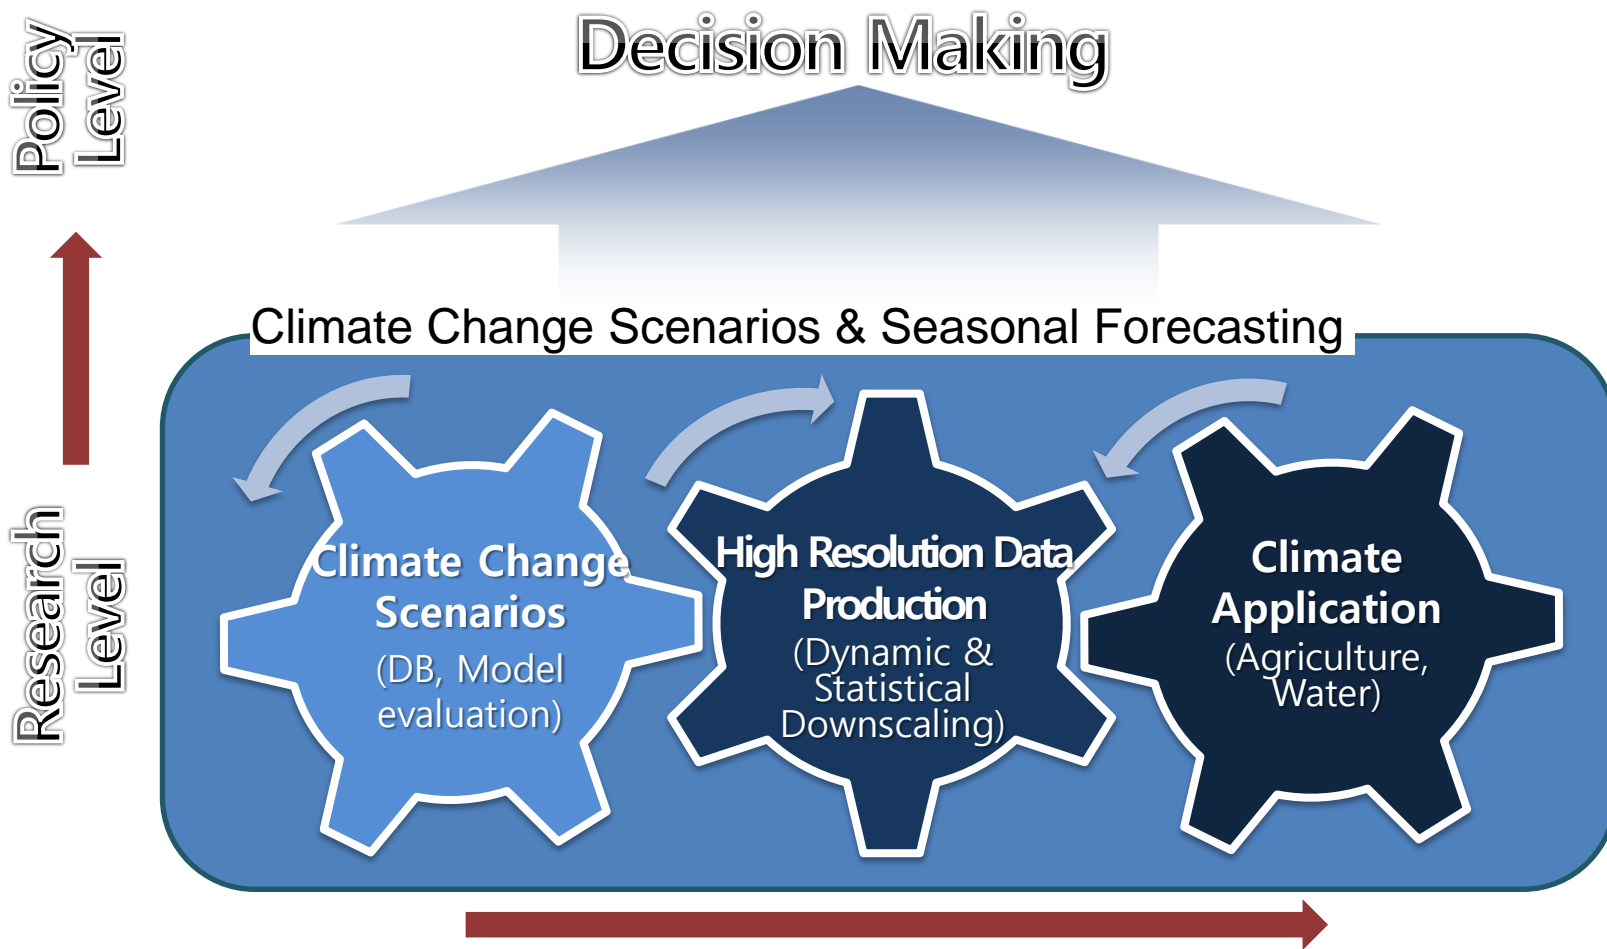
Policy Level

Decision Making

Research Level

Climate Change Scenarios & Seasonal Forecasting

Climate Change Scenarios
(DB, Model evaluation)

High Resolution Data Production
(Dynamic & Statistical Downscaling)

Climate Application
(Agriculture, Water)